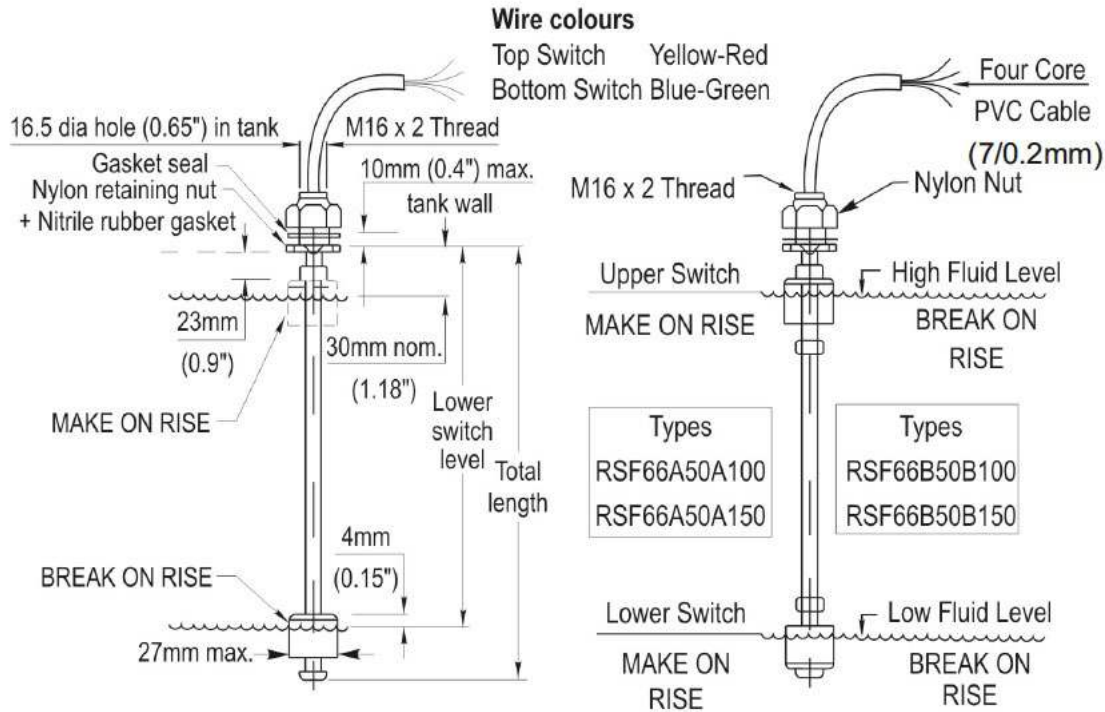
**Wire colours**
Top Switch Yellow-Red
Bottom Switch Blue-Green

16.5 dia hole (0.65") in tank
M16 x 2 Thread
Gasket seal
Nylon retaining nut
+ Nitrile rubber gasket
10mm (0.4") max.
tank wall
23mm
(0.9")
30mm nom.
(1.18")
MAKE ON RISE
Lower switch level
Total length
4mm
(0.15")
BREAK ON RISE
27mm max.

Four Core
PVC Cable
(7/0.2mm)
M16 x 2 Thread
Nylon Nut
Upper Switch
High Fluid Level
MAKE ON RISE
BREAK ON RISE

| Types |
|---|
| RSF66A50A100 |
| RSF66A50A150 |

| Types |
|---|
| RSF66B50B100 |
| RSF66B50B150 |

Lower Switch
Low Fluid Level
MAKE ON RISE
BREAK ON RISE